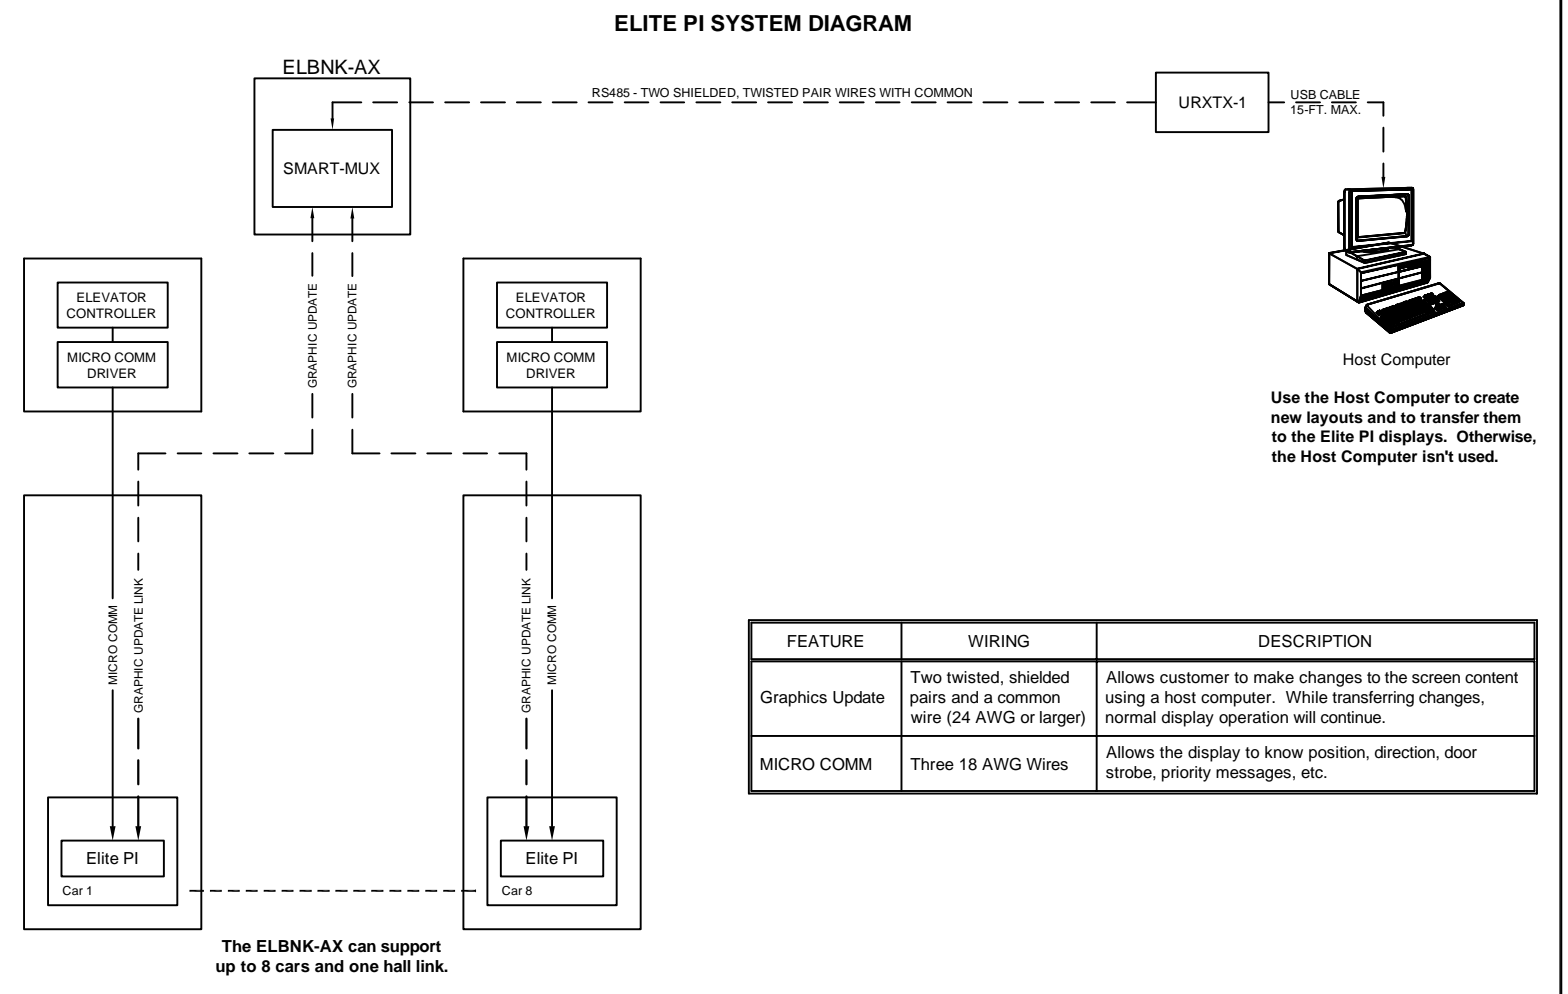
ELITE PI SYSTEM DIAGRAM

ELBNK-AX

SMART-MUX

RS485 - TWO SHIELDED, TWISTED PAIR WIRES WITH COMMON

URXTX-1

USB CABLE
15-FT. MAX.

Host Computer

Use the Host Computer to create new layouts and to transfer them to the Elite PI displays. Otherwise, the Host Computer isn't used.

ELEVATOR CONTROLLER

MICRO COMM DRIVER

GRAPHIC UPDATE

GRAPHIC UPDATE

ELEVATOR CONTROLLER

MICRO COMM DRIVER

MICRO COMM

GRAPHIC UPDATE LINK

GRAPHIC UPDATE LINK

MICRO COMM

Elite PI

Car 1

Elite PI

Car 8

The ELBNK-AX can support up to 8 cars and one hall link.

| FEATURE | WIRING | DESCRIPTION |
|---|---|---|
| Graphics Update | Two twisted, shielded pairs and a common wire (24 AWG or larger) | Allows customer to make changes to the screen content using a host computer. While transferring changes, normal display operation will continue. |
| MICRO COMM | Three 18 AWG Wires | Allows the display to know position, direction, door strobe, priority messages, etc. |